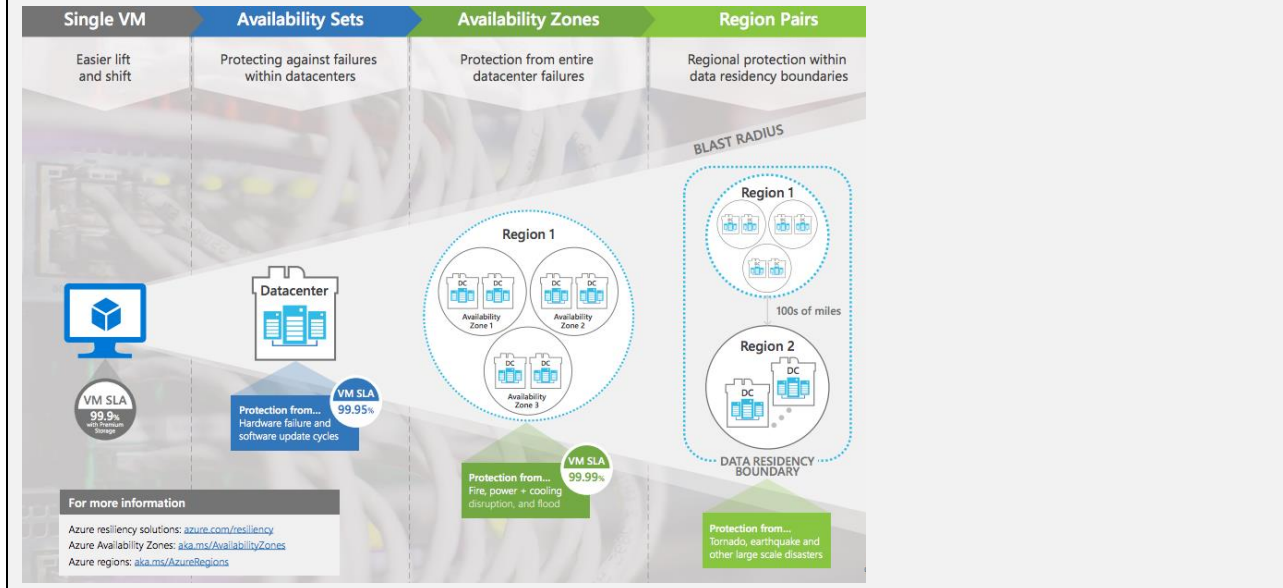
Single VM

Easier lift and shift

Availability Sets

Protecting against failures within datacenters

Availability Zones

Protection from entire datacenter failures

Region Pairs

Regional protection within data residency boundaries

BLAST RADIUS

VM SLA
99.9%
with Premium Storage

Datacenter

Protection from...
Hardware failure and software update cycles

VM SLA
99.95%

Region 1

DC DC
Availability Zone 1

DC DC
Availability Zone 2

DC DC
Availability Zone 3

VM SLA
99.99%

Protection from...
Fire, power + cooling disruption, and flood

Region 1

100s of miles

Region 2

DC DC

DATA RESIDENCY BOUNDARY

Protection from...
Tornado, earthquake and other large scale disasters

For more information

Azure resiliency solutions: azure.com/resiliency
Azure Availability Zones: aka.ms/AvailabilityZones
Azure regions: aka.ms/AzureRegions